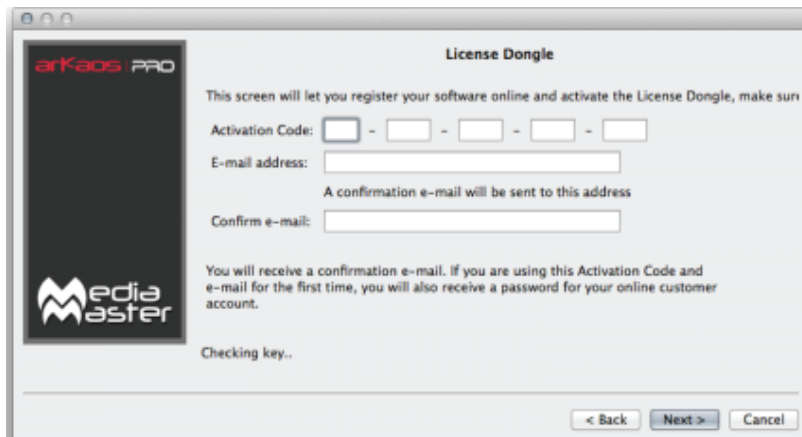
arKaos PRO

Media Master

License Dongle

This screen will let you register your software online and activate the License Dongle, make sur

Activation Code: - - - -

E-mail address:

A confirmation e-mail will be sent to this address

Confirm e-mail:

You will receive a confirmation e-mail. If you are using this Activation Code and e-mail for the first time, you will also receive a password for your online customer account.

Checking key..

< Back Next > Cancel